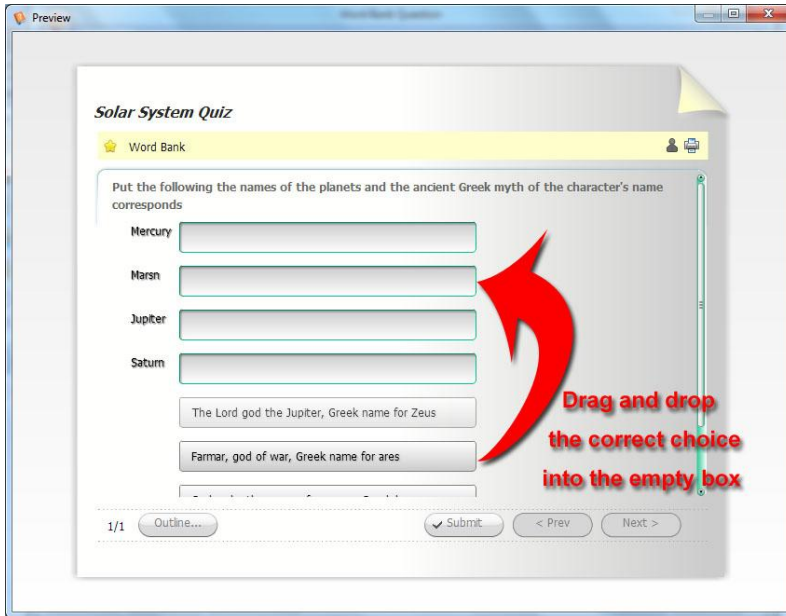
Preview

Solar System Quiz

Word Bank

Put the following the names of the planets and the ancient Greek myth of the character's name corresponds

Mercury

Marsn

Jupiter

Saturn

The Lord god the Jupiter, Greek name for Zeus

Farmar, god of war, Greek name for ares

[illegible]

Drag and drop the correct choice into the empty box

1/1 Outline... Submit < Prev Next >